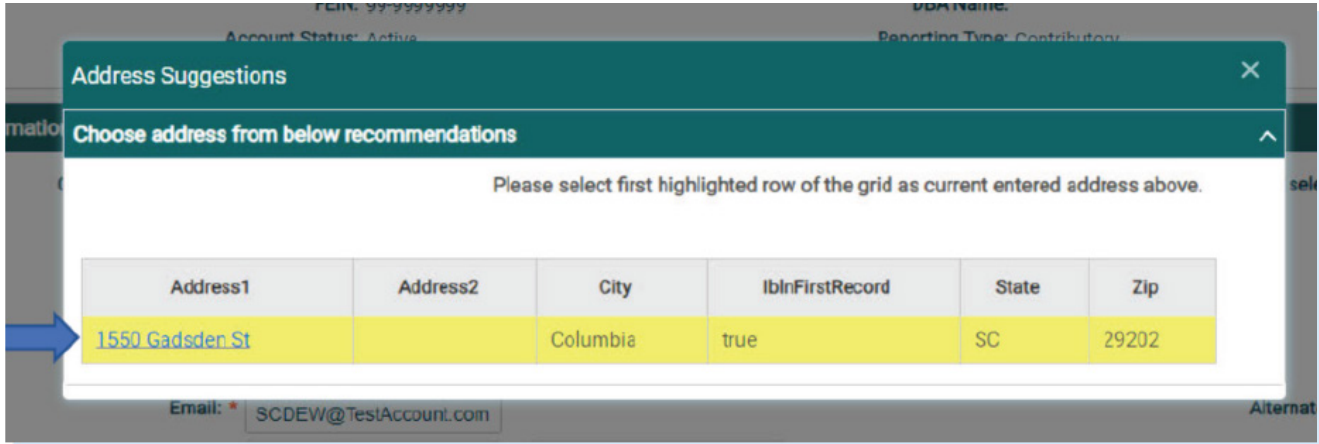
FEIN: 99-9999999
DBA Name:
Account Status: Active
Reporting Type: Contributory

Address Suggestions ×

rmatio
Choose address from below recommendations

Please select first highlighted row of the grid as current entered address above.

sel

| Address1 | Address2 | City | lblnFirstRecord | State | Zip |
|---|---|---|---|---|---|
| 1550 Gadsden St | | Columbia | true | SC | 29202 |

Email: * SCDEW@TestAccount.com
Alternat